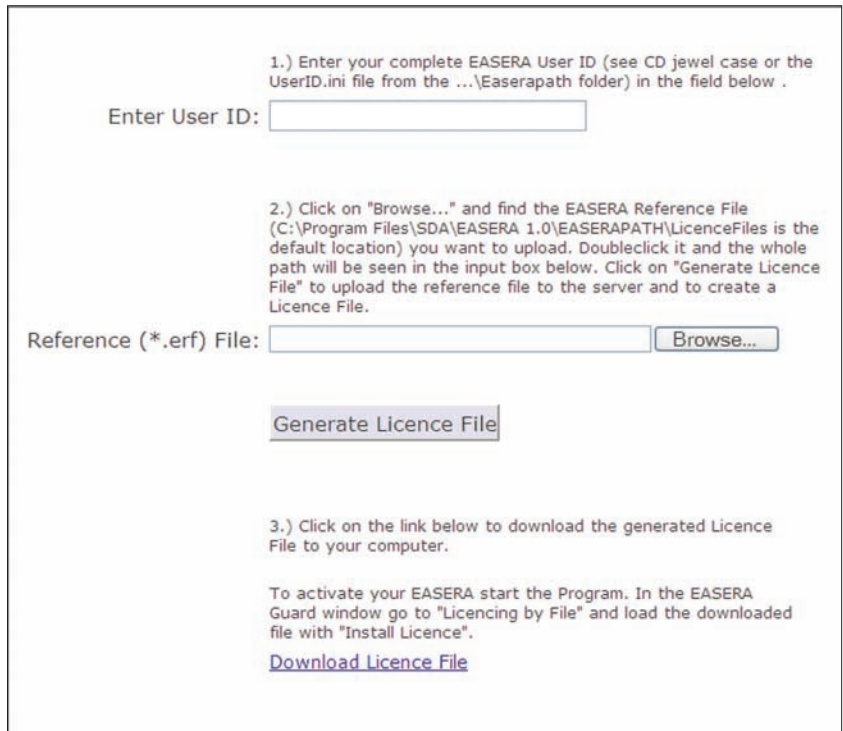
1.) Enter your complete EASERA User ID (see CD jewel case or the UserID.ini file from the ...\Easerapath folder) in the field below .

Enter User ID:

2.) Click on "Browse..." and find the EASERA Reference File (C:\Program Files\SDA\EASERA 1.0\EASERAPATH\LicenceFiles is the default location) you want to upload. Doubleclick it and the whole path will be seen in the input box below. Click on "Generate Licence File" to upload the reference file to the server and to create a Licence File.

Reference (*.erf) File:

Browse...

Generate Licence File

3.) Click on the link below to download the generated Licence File to your computer.

To activate your EASERA start the Program. In the EASERA Guard window go to "Licencing by File" and load the downloaded file with "Install Licence".

Download Licence File